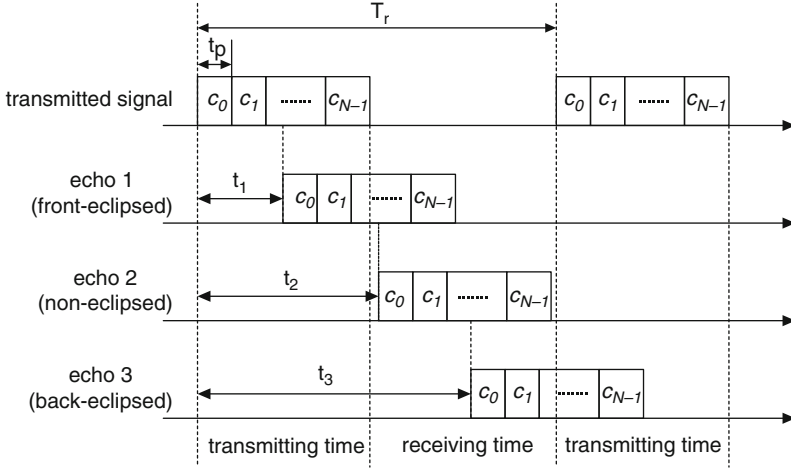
$T_r$

$t_p$

transmitted signal $c_0$ $c_1$ ...... $c_{N-1}$ $c_0$ $c_1$ ...... $c_{N-1}$

echo 1 (front-eclipsed) $t_1$ $c_0$ $c_1$ ...... $c_{N-1}$

echo 2 (non-eclipsed) $t_2$ $c_0$ $c_1$ ...... $c_{N-1}$

echo 3 (back-eclipsed) $t_3$ $c_0$ $c_1$ ...... $c_{N-1}$

transmitting time receiving time transmitting time